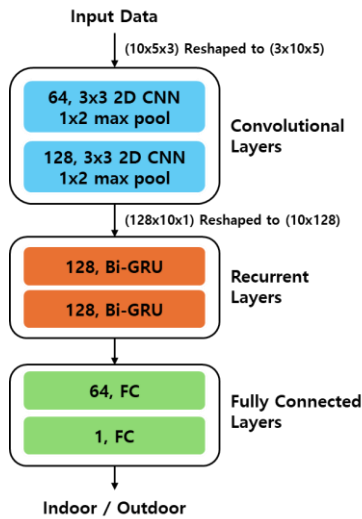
Input Data

(10x5x3) Reshaped to (3x10x5)

64, 3x3 2D CNN
1x2 max pool

128, 3x3 2D CNN
1x2 max pool

Convolutional Layers

(128x10x1) Reshaped to (10x128)

128, Bi-GRU

128, Bi-GRU

Recurrent Layers

64, FC

1, FC

Fully Connected Layers

Indoor / Outdoor